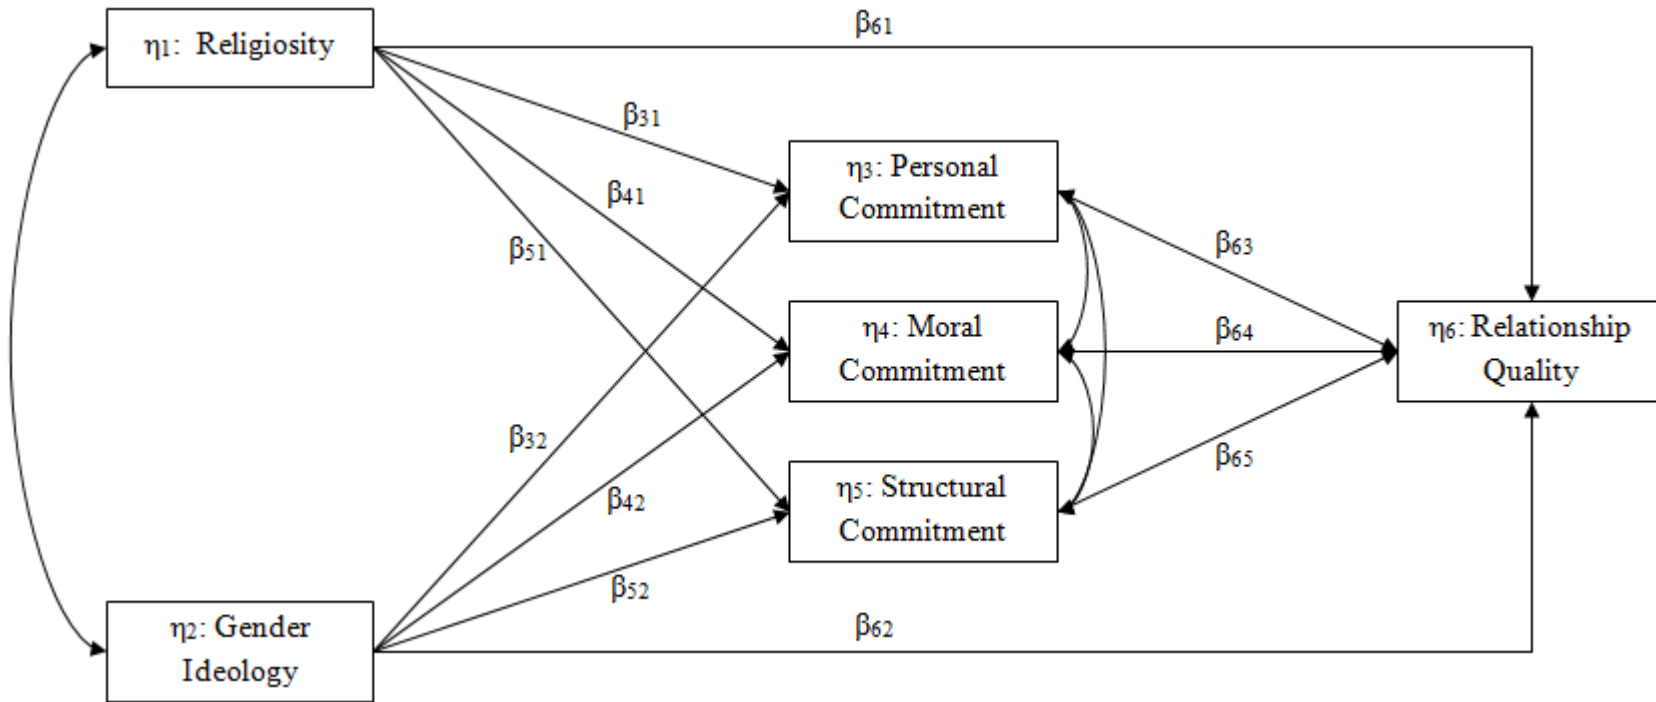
$\eta_1$: Religiosity

$\beta_{61}$

$\beta_{31}$

$\beta_{41}$

$\beta_{51}$

$\eta_3$: Personal Commitment

$\beta_{63}$

$\eta_4$: Moral Commitment

$\beta_{64}$

$\eta_6$: Relationship Quality

$\beta_{32}$

$\beta_{65}$

$\eta_5$: Structural Commitment

$\beta_{42}$

$\beta_{52}$

$\eta_2$: Gender Ideology

$\beta_{62}$